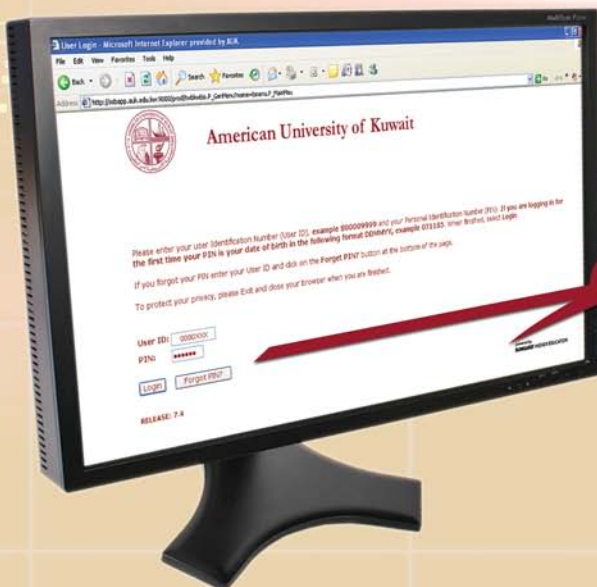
User Login - Microsoft Internet Explorer provided by AUK

File Edit View Favorites Tools Help

Back Search Favorites

Address http://ssbapp.auk.edu.kw:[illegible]

American University of Kuwait

Please enter your user Identification Number (User ID), example 800009999 and your Personal Identification Number (PIN). If you are logging in for the first time your PIN is your date of birth in the following format DDMMYY, example 071183. When finished, select Login.

If you forgot your PIN enter your User ID and click on the Forget PIN? button at the bottom of the page.

To protect your privacy, please Exit and close your browser when you are finished.

User ID: 0000XXXX
PIN: ••••••

Login Forget PIN?

RELEASE: 7.4

SUNGARD HIGHER EDUCATION